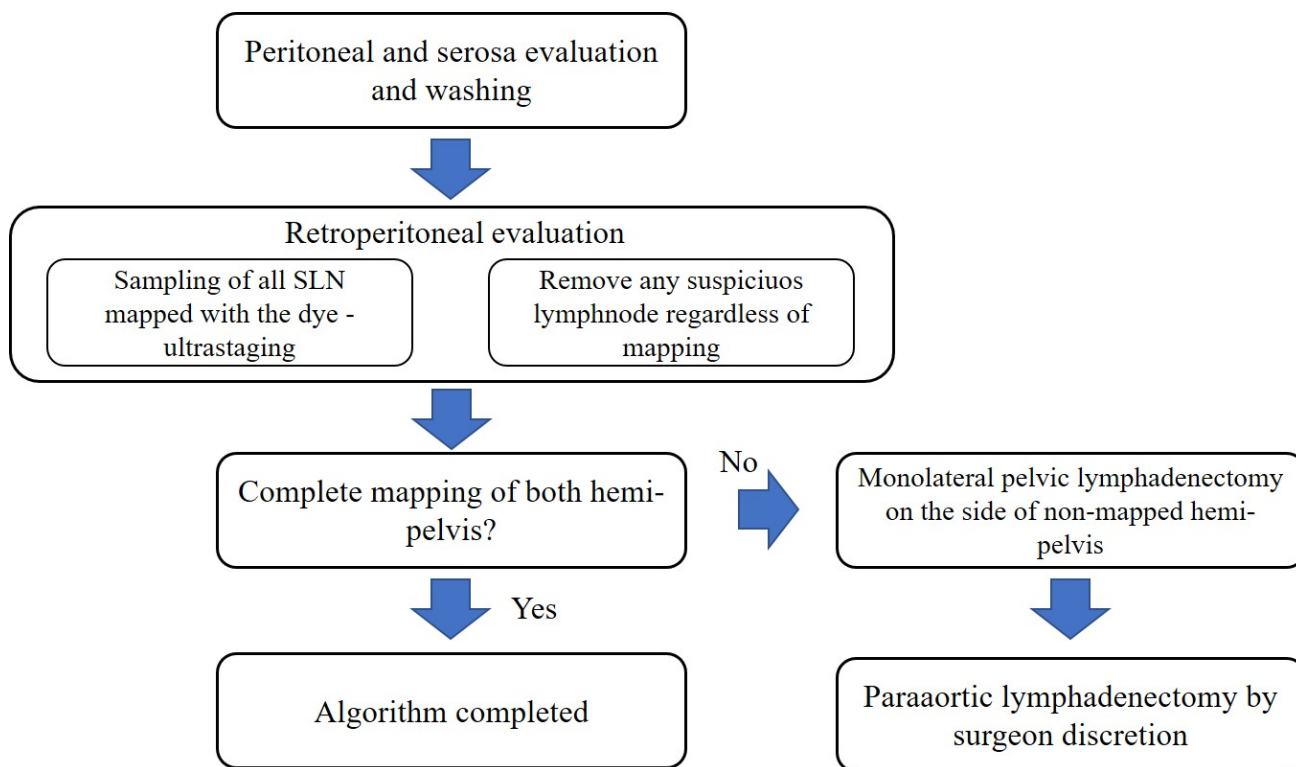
Peritoneal and serosa evaluation and washing

Retroperitoneal evaluation

Sampling of all SLN mapped with the dye - ultrastaging

Remove any suspiciuos lymphnode regardless of mapping

Complete mapping of both hemi-pelvis?

No

Monolateral pelvic lymphadenectomy on the side of non-mapped hemi-pelvis

Yes

Algorithm completed

Paraaortic lymphadenectomy by surgeon discretion